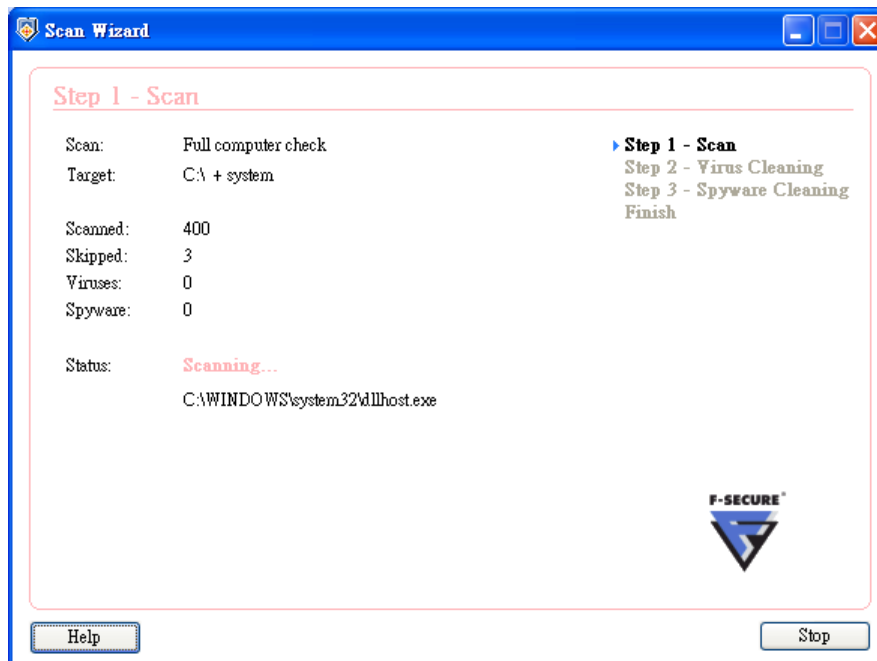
Scan Wizard

Step 1 - Scan

Scan: Full computer check
Target: C:\ + system

Scanned: 400
Skipped: 3
Viruses: 0
Spyware: 0

Status: Scanning...
C:\WINDOWS\system32\dllhost.exe

Step 1 - Scan
Step 2 - Virus Cleaning
Step 3 - Spyware Cleaning
Finish

F-SECURE

Help

Stop